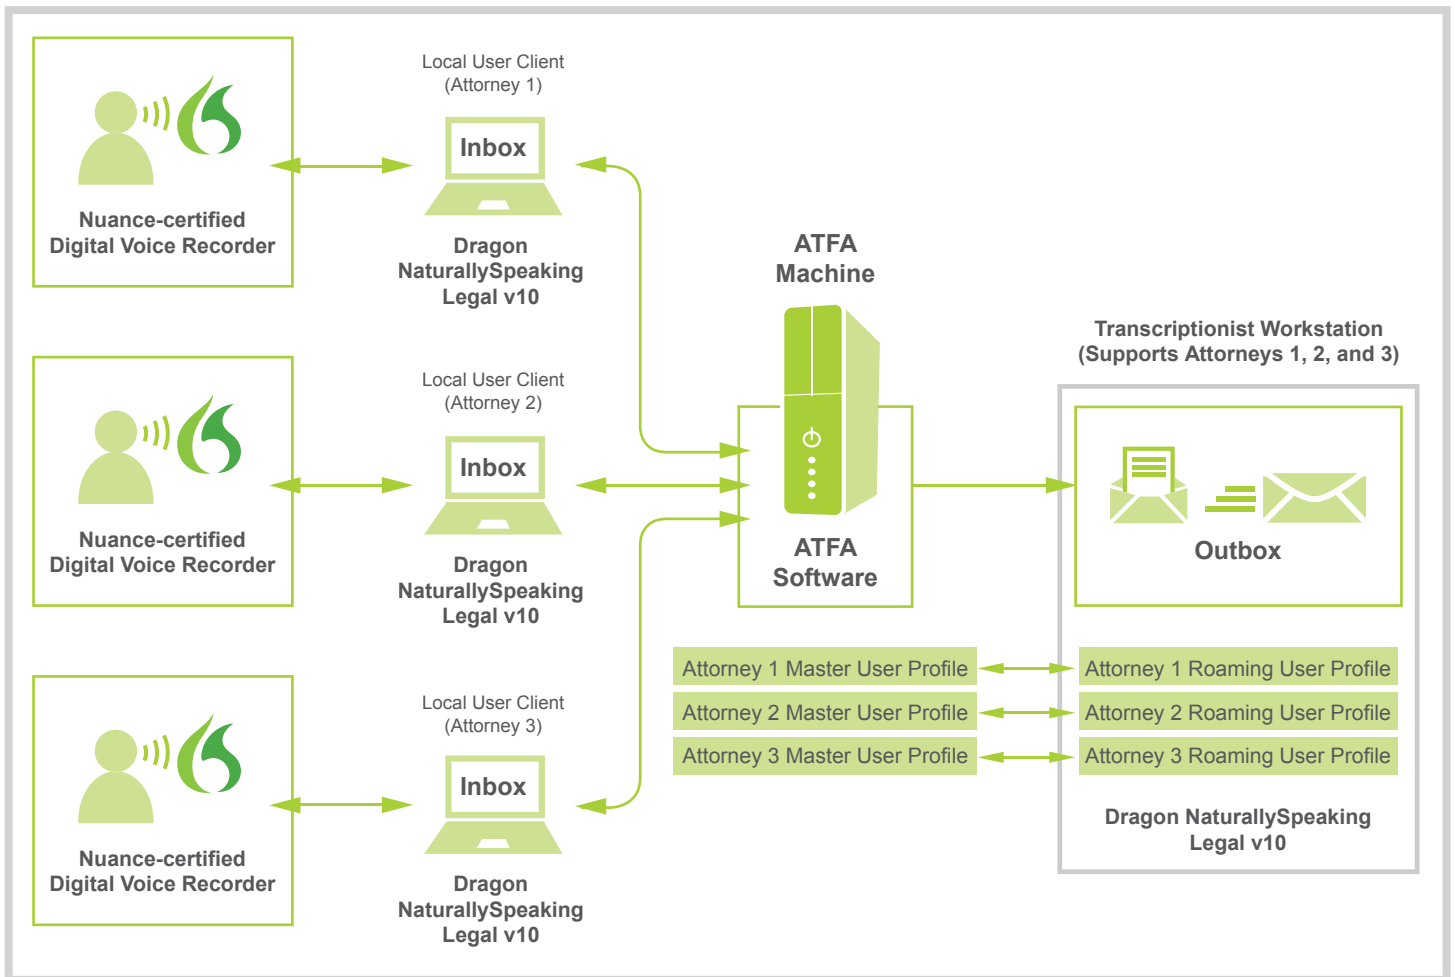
Nuance-certified Digital Voice Recorder

Local User Client (Attorney 1)

Inbox

Dragon NaturallySpeaking Legal v10

Nuance-certified Digital Voice Recorder

Local User Client (Attorney 2)

Inbox

Dragon NaturallySpeaking Legal v10

Nuance-certified Digital Voice Recorder

Local User Client (Attorney 3)

Inbox

Dragon NaturallySpeaking Legal v10

ATFA Machine

ATFA Software

Transcriptionist Workstation (Supports Attorneys 1, 2, and 3)

Outbox

Attorney 1 Master User Profile

Attorney 2 Master User Profile

Attorney 3 Master User Profile

Attorney 1 Roaming User Profile

Attorney 2 Roaming User Profile

Attorney 3 Roaming User Profile

Dragon NaturallySpeaking Legal v10